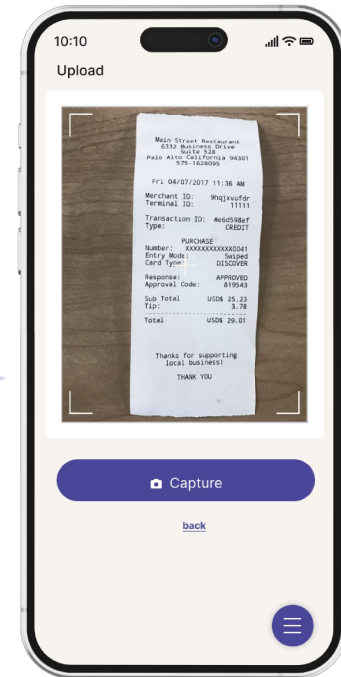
10:10

Upload

Main Street Restaurant
6332 Business Drive
Suite 528
Palo Alto California 94301
575-1628095

Fri 04/07/2017 11:36 AM

Merchant ID: 9hqjxvufdr
Terminal ID: 11111

Transaction ID: #e6d598ef
Type: CREDIT

PURCHASE
Number: XXXXXXXXXXXX0041
Entry Mode: Swiped
Card Type: DISCOVER

Response: APPROVED
Approval Code: 819543

Sub Total USD$ 25.23
Tip: 3.78

Total USD$ 29.01

Thanks for supporting
local business!

THANK YOU

Capture

back